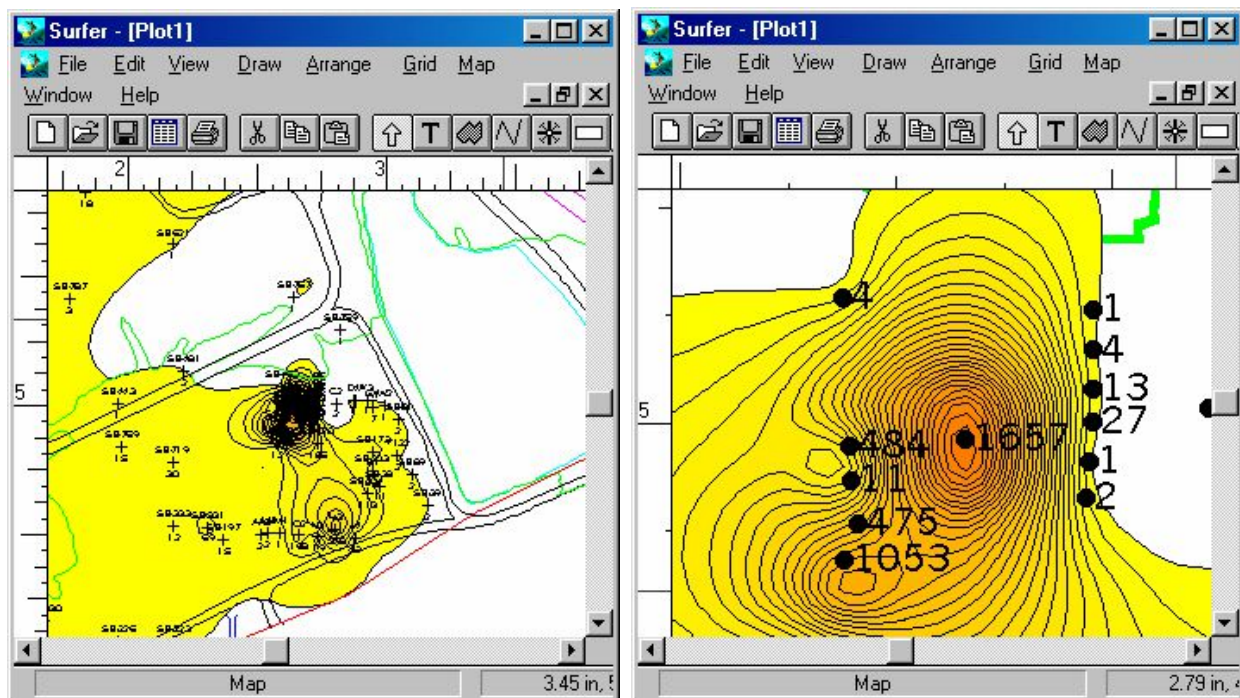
Surfer - [Plot1]

File Edit View Draw Arrange Grid Map

Window Help

2

3

5

Map

3.45 in, 5

Surfer - [Plot1]

File Edit View Draw Arrange Grid Map

Window Help

5

4

1

4

13

27

1

2

484

1657

11

475

1053

Map

2.79 in, 4